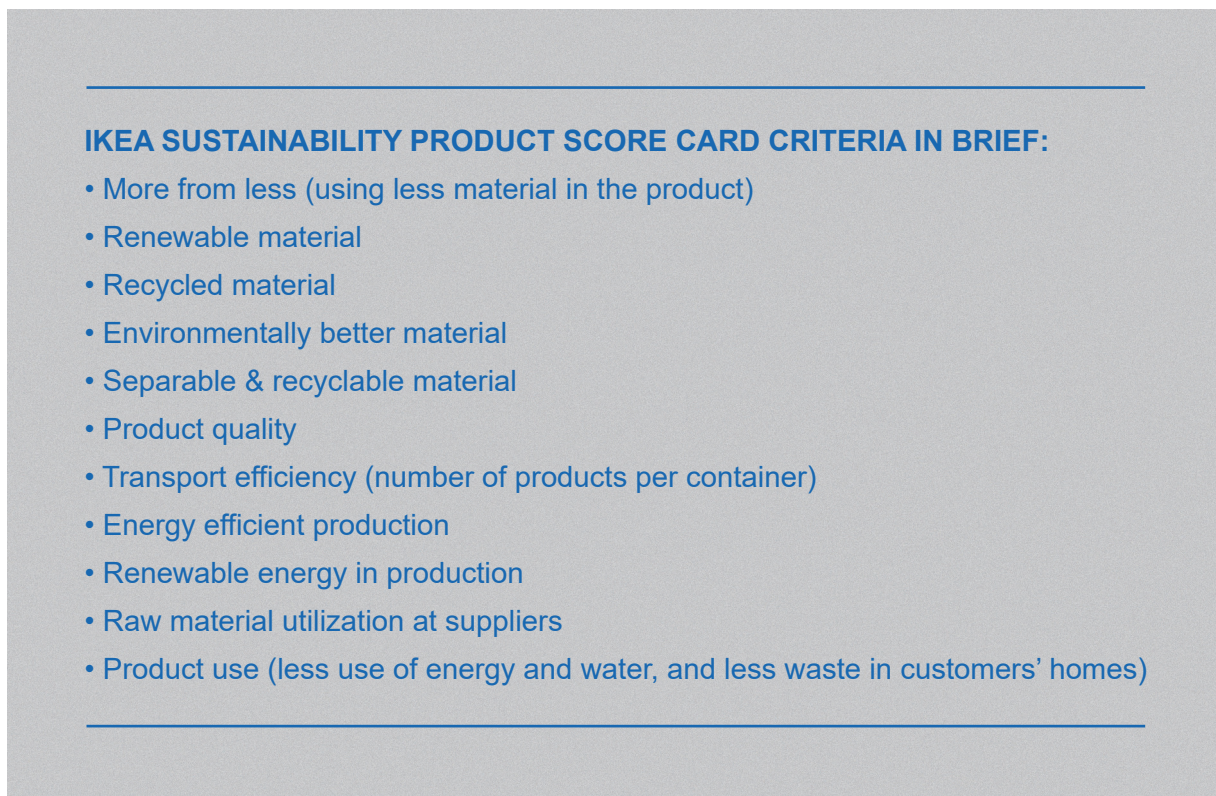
IKEA SUSTAINABILITY PRODUCT SCORE CARD CRITERIA IN BRIEF:

• More from less (using less material in the product)

• Renewable material

• Recycled material

• Environmentally better material

• Separable & recyclable material

• Product quality

• Transport efficiency (number of products per container)

• Energy efficient production

• Renewable energy in production

• Raw material utilization at suppliers

• Product use (less use of energy and water, and less waste in customers' homes)